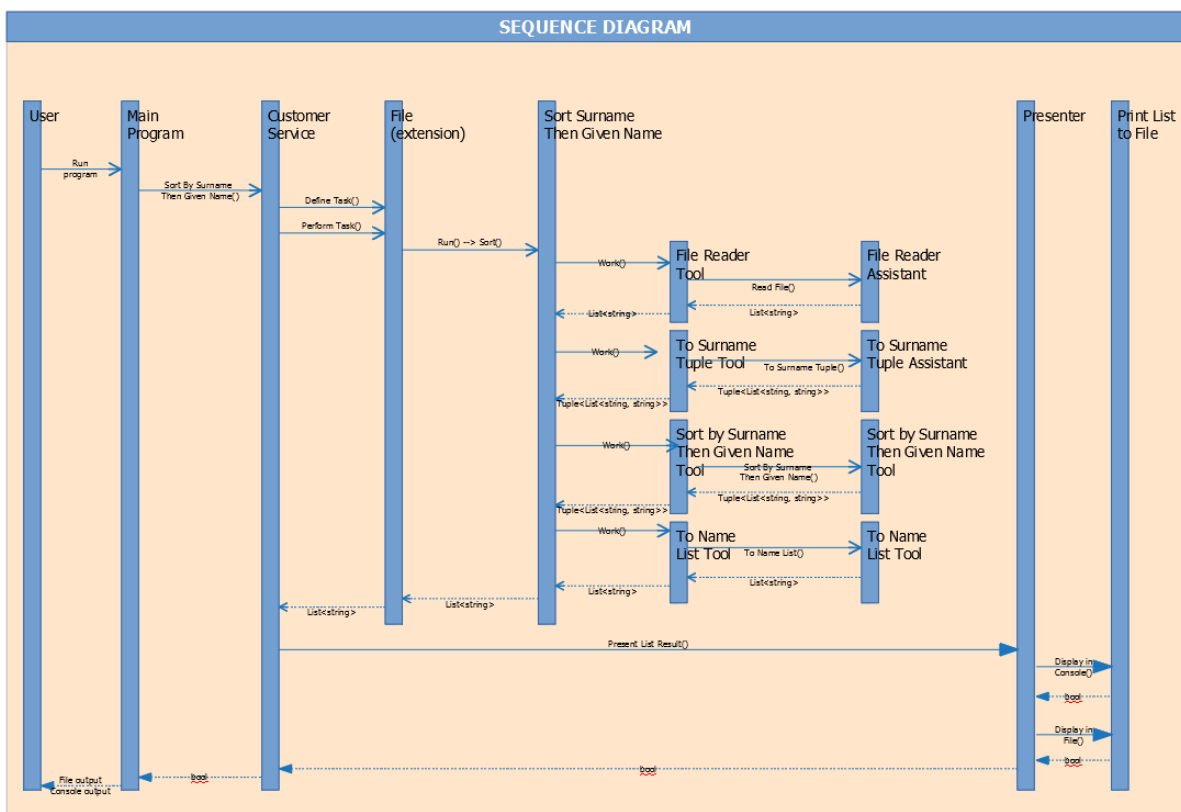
SEQUENCE DIAGRAM

User

Main Program

Customer Service

File (extension)

Sort Surname Then Given Name

Presenter

Print List to File

Run program

Sort By Surname Then Given Name()

Define Task()

Perform Task()

Run() --> Sort()

Work()

File Reader Tool

File Reader Assistant

Read File()

List<string>

List<string>

Work()

To Surname Tuple Tool

To Surname Tuple Assistant

To Surname Tuple()

Tuple<List<string, string>>

Tuple<List<string, string>>

Work()

Sort by Surname Then Given Name Tool

Sort by Surname Then Given Name Tool

Sort By Surname Then Given Name()

Tuple<List<string, string>>

Tuple<List<string, string>>

Work()

To Name List Tool

To Name List Tool

To Name List()

List<string>

List<string>

List<string>

List<string>

Present List Result()

Display in Console()

bool

Display in File()

bool

bool

bool

File output Console output